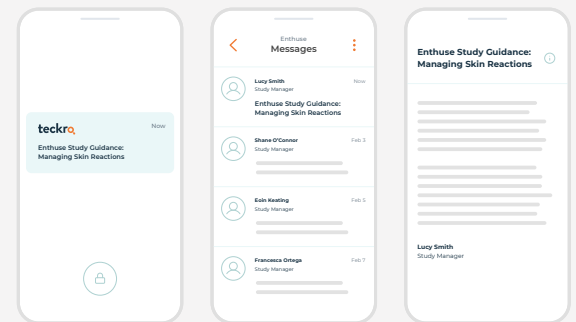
teckro

Now

Enthuse Study Guidance: Managing Skin Reactions

Enthuse
Messages

Lucy Smith
Study Manager
Now
Enthuse Study Guidance: Managing Skin Reactions

Shane O'Connor
Study Manager
Feb 3

Eoin Keating
Study Manager
Feb 5

Francesca Ortega
Study Manager
Feb 7

Enthuse Study Guidance: Managing Skin Reactions

Lucy Smith
Study Manager